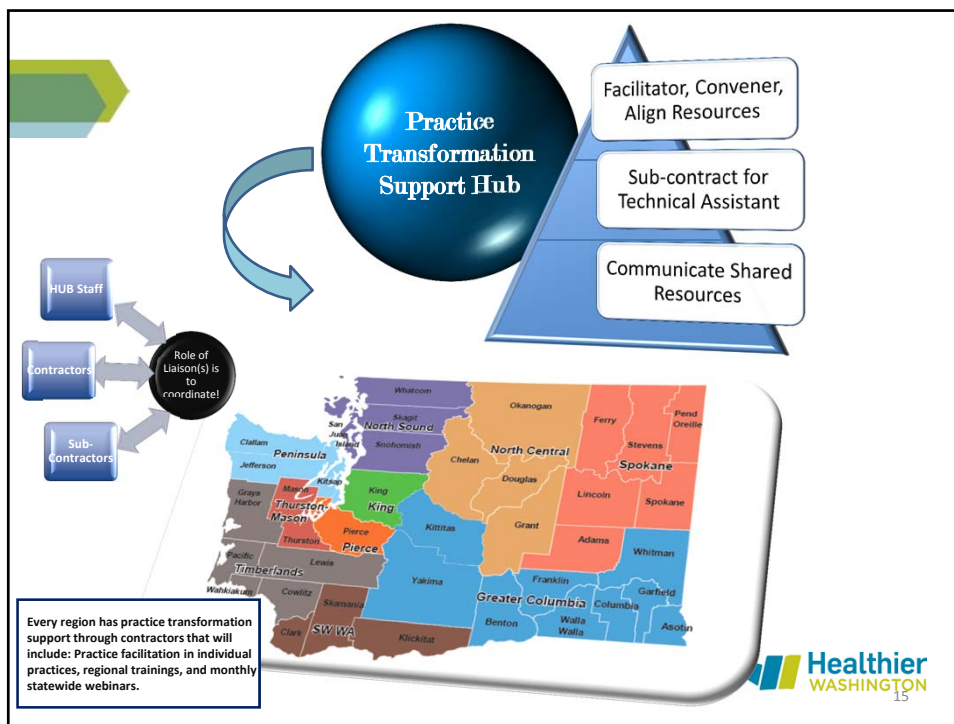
Practice Transformation Support Hub

Facilitator, Convener, Align Resources

Sub-contract for Technical Assistant

Communicate Shared Resources

HUB Staff

Contractors

Sub-Contractors

Role of Liaison(s) is to coordinate!

Whatcom
Skagit
San Juan
Island
North Sound
Snohomish
Okanogan
Ferry
Pend Oreille
Stevens
Clallam
Jefferson
Peninsula
Chelan
North Central
Spokane
Douglas
Lincoln
Spokane
Kitsap
Mason
King
King
Grays Harbor
Thurston-Mason
Pierce
Pierce
Thurston
Kittitas
Grant
Adams
Whitman
Pacific
Lewis
Timberlands
Wahkiakum
Cowlitz
Yakima
Franklin
Garfield
Skamania
Greater Columbia
Columbia
Clark
SW WA
Benton
Walla Walla
Asotin
Klickitat

Every region has practice transformation support through contractors that will include: Practice facilitation in individual practices, regional trainings, and monthly statewide webinars.

Healthier WASHINGTON

15